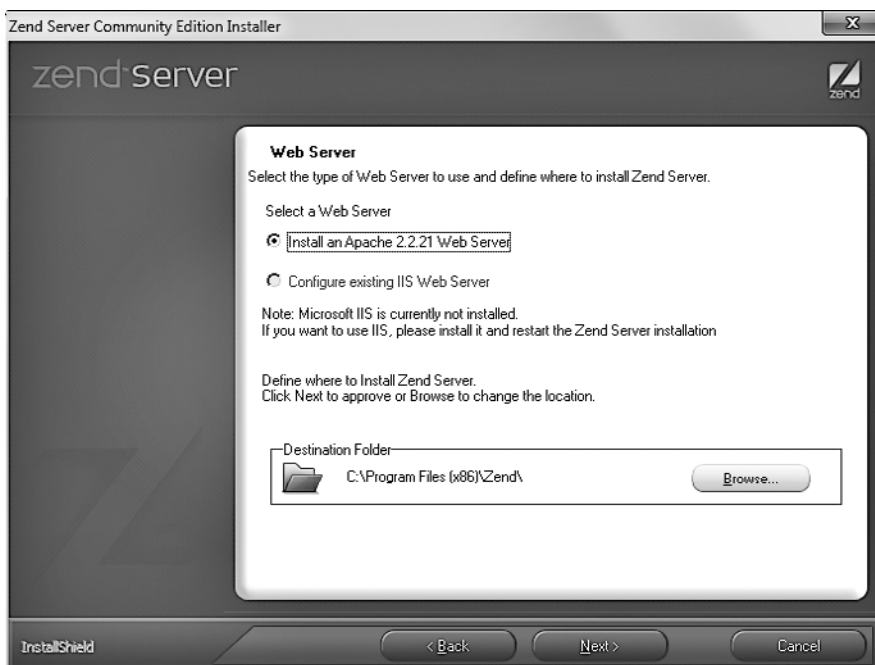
Zend Server Community Edition Installer

X

zend server

zend

Web Server

Select the type of Web Server to use and define where to install Zend Server.

Select a Web Server

Install an Apache 2.2.21 Web Server

Configure existing IIS Web Server

Note: Microsoft IIS is currently not installed.
If you want to use IIS, please install it and restart the Zend Server installation

Define where to Install Zend Server.
Click Next to approve or Browse to change the location.

Destination Folder

C:\Program Files (x86)\Zend\

Browse...

InstallShield

< Back

Next >

Cancel